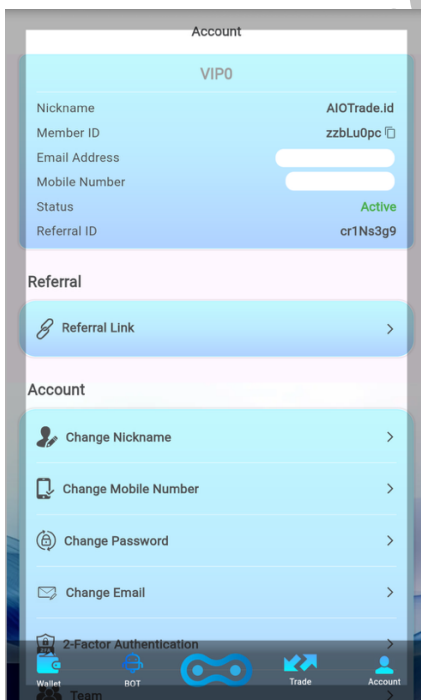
Account

VIP0

Nickname AIOTrade.id

Member ID zzbLu0pc

Email Address

Mobile Number

Status Active

Referral ID cr1Ns3g9

Referral

Referral Link >

Account

Change Nickname >

Change Mobile Number >

Change Password >

Change Email >

2-Factor Authentication >

Team >

Wallet BOT Trade Account